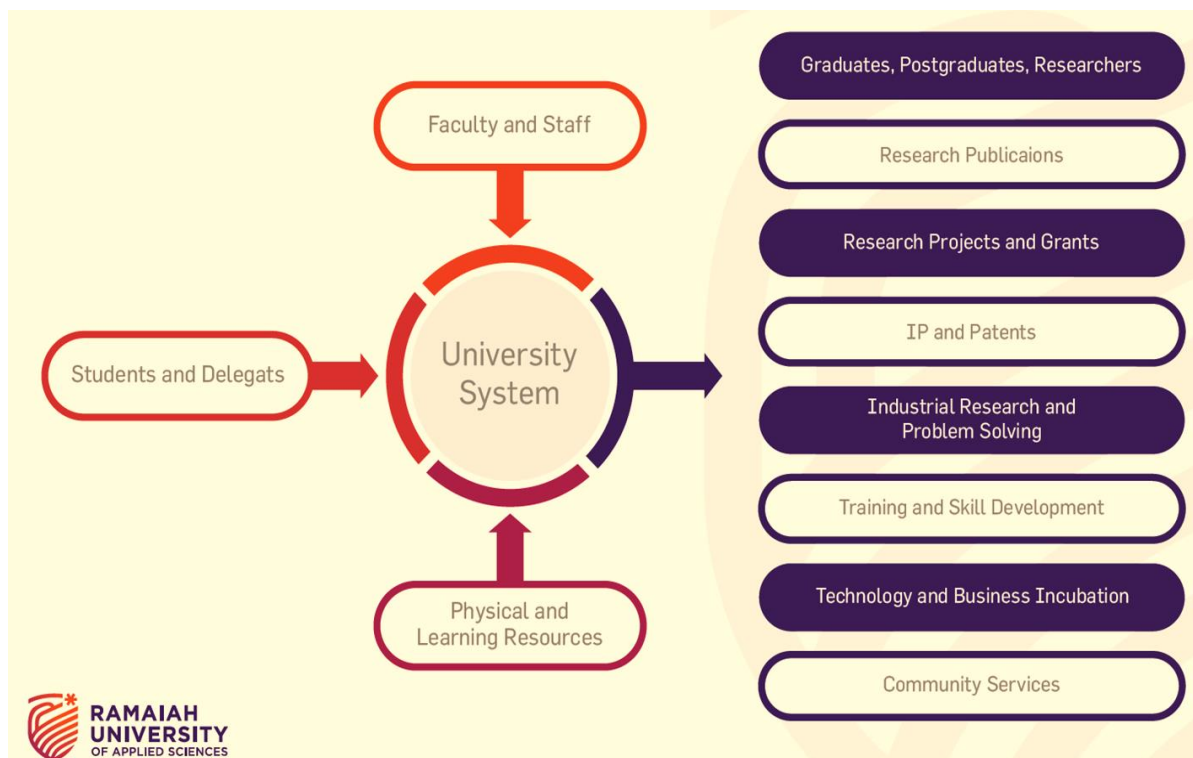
Faculty and Staff

Students and Delegats

University System

Physical and Learning Resources

Graduates, Postgraduates, Researchers

Research Publicaions

Research Projects and Grants

IP and Patents

Industrial Research and Problem Solving

Training and Skill Development

Technology and Business Incubation

Community Services

RAMAIAH UNIVERSITY OF APPLIED SCIENCES